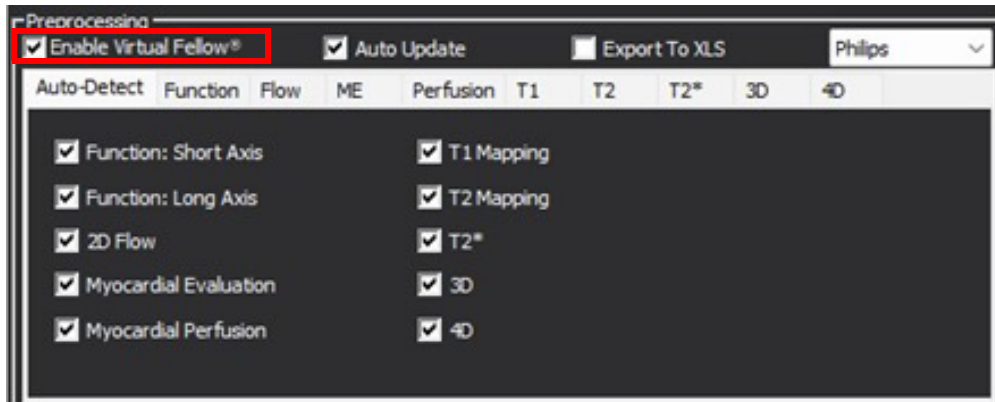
Preprocessing

Enable Virtual Fellow®

Auto Update

Export To XLS

Philips

Auto-Detect | Function | Flow | ME | Perfusion | T1 | T2 | T2* | 3D | 4D

Function: Short Axis

Function: Long Axis

2D Flow

Myocardial Evaluation

Myocardial Perfusion

T1 Mapping

T2 Mapping

T2*

3D

4D